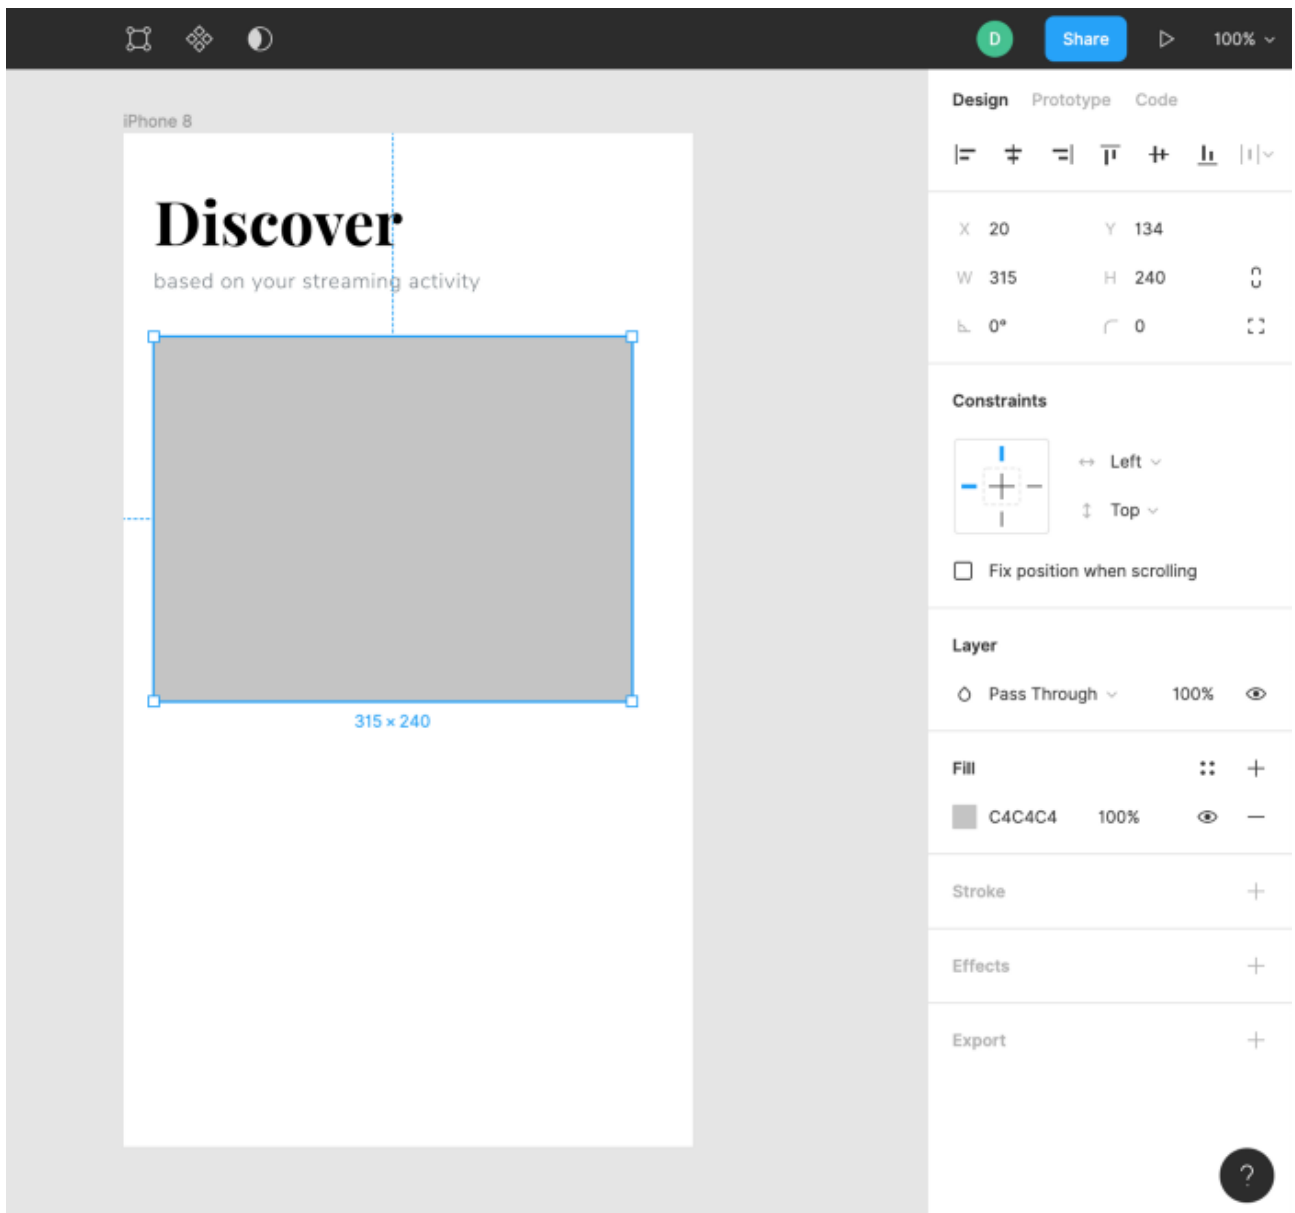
D Share 100%

iPhone 8

Discover

based on your streaming activity

315 × 240

Design Prototype Code

X 20 Y 134

W 315 H 240

0° 0

Constraints

Left

Top

Fix position when scrolling

Layer

Pass Through 100%

Fill

C4C4C4 100%

Stroke

Effects

Export

?